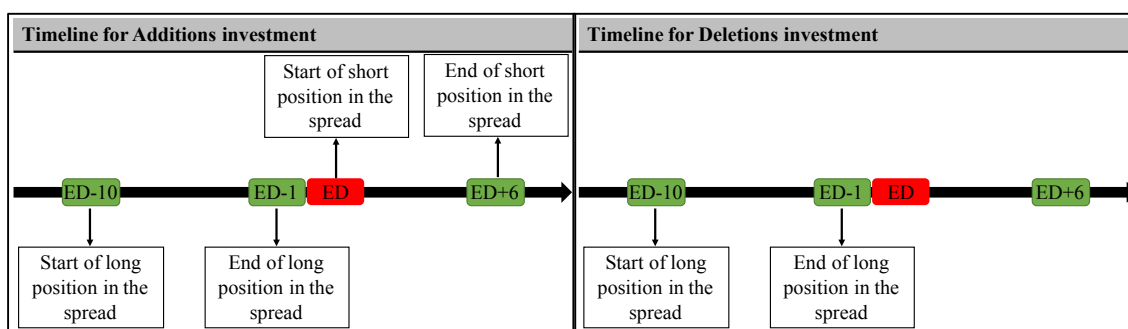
Timeline for Additions investment

Start of short position in the spread

End of short position in the spread

ED-10

ED-1

ED

ED+6

Start of long position in the spread

End of long position in the spread

Timeline for Deletions investment

ED-10

ED-1

ED

ED+6

Start of long position in the spread

End of long position in the spread